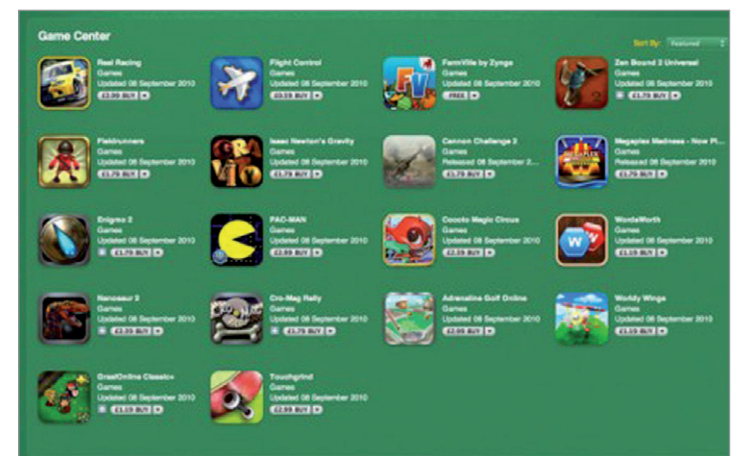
Game Center

Sort By: Featured

Real Racing
Games
Updated 08 September 2010
£3.99 BUY

Flight Control
Games
Updated 08 September 2010
£0.59 BUY

FarmVille by Zynga
Games
Updated 08 September 2010
FREE

Zen Bound 2 Universal
Games
Updated 08 September 2010
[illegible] BUY

Fieldrunners
Games
Updated 08 September 2010
£1.79 BUY

Isaac Newton's Gravity
Games
Updated 08 September 2010
£1.79 BUY

Cannon Challenge 2
Games
Released 08 September 2...
£1.79 BUY

Megaplex Madness - Now Pl...
Games
Released 08 September 2010
£1.79 BUY

Enigmo 2
Games
Updated 08 September 2010
£1.79 BUY

PAC-MAN
Games
Updated 08 September 2010
£2.99 BUY

Cocoto Magic Circus
Games
Updated 08 September 2010
£2.39 BUY

WordsWorth
Games
Updated 08 September 2010
£1.19 BUY

Nanosaur 2
Games
Updated 08 September 2010
£2.99 BUY

Cro-Mag Rally
Games
Updated 08 September 2010
£1.79 BUY

Adrenaline Golf Online
Games
Updated 08 September 2010
£2.99 BUY

Worldy Wings
Games
Updated 08 September 2010
£1.19 BUY

GraalOnline Classic+
Games
Updated 08 September 2010
£1.19 BUY

Touchgrind
Games
Updated 08 September 2010
£2.99 BUY